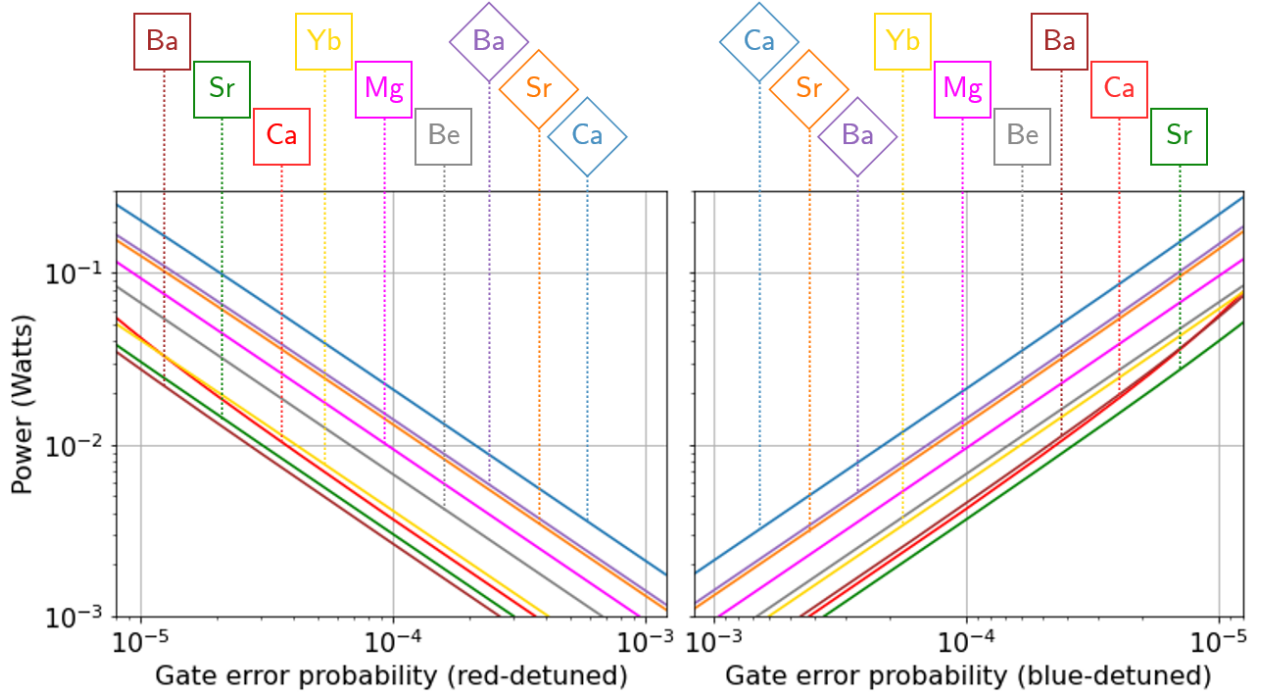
Ba
Sr
Ca
Yb
Mg
Be
Ba
Sr
Ca

Power (Watts)
$10^{-1}$
$10^{-2}$
$10^{-3}$
$10^{-5}$
$10^{-4}$
$10^{-3}$
Gate error probability (red-detuned)

Ca
Sr
Ba
Yb
Mg
Be
Ba
Ca
Sr

$10^{-3}$
$10^{-4}$
$10^{-5}$
Gate error probability (blue-detuned)